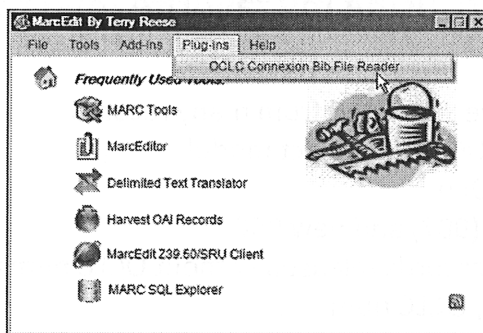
MarcEdit By Terry Reese

File Tools Add-ins Plug-ins Help

OCLC Connexion Bib File Reader

Frequently Used Tools:

MARC Tools

MarcEditor

Delimited Text Translator

Harvest OAI Records

MarcEdit Z39.50/SRU Client

MARC SQL Explorer